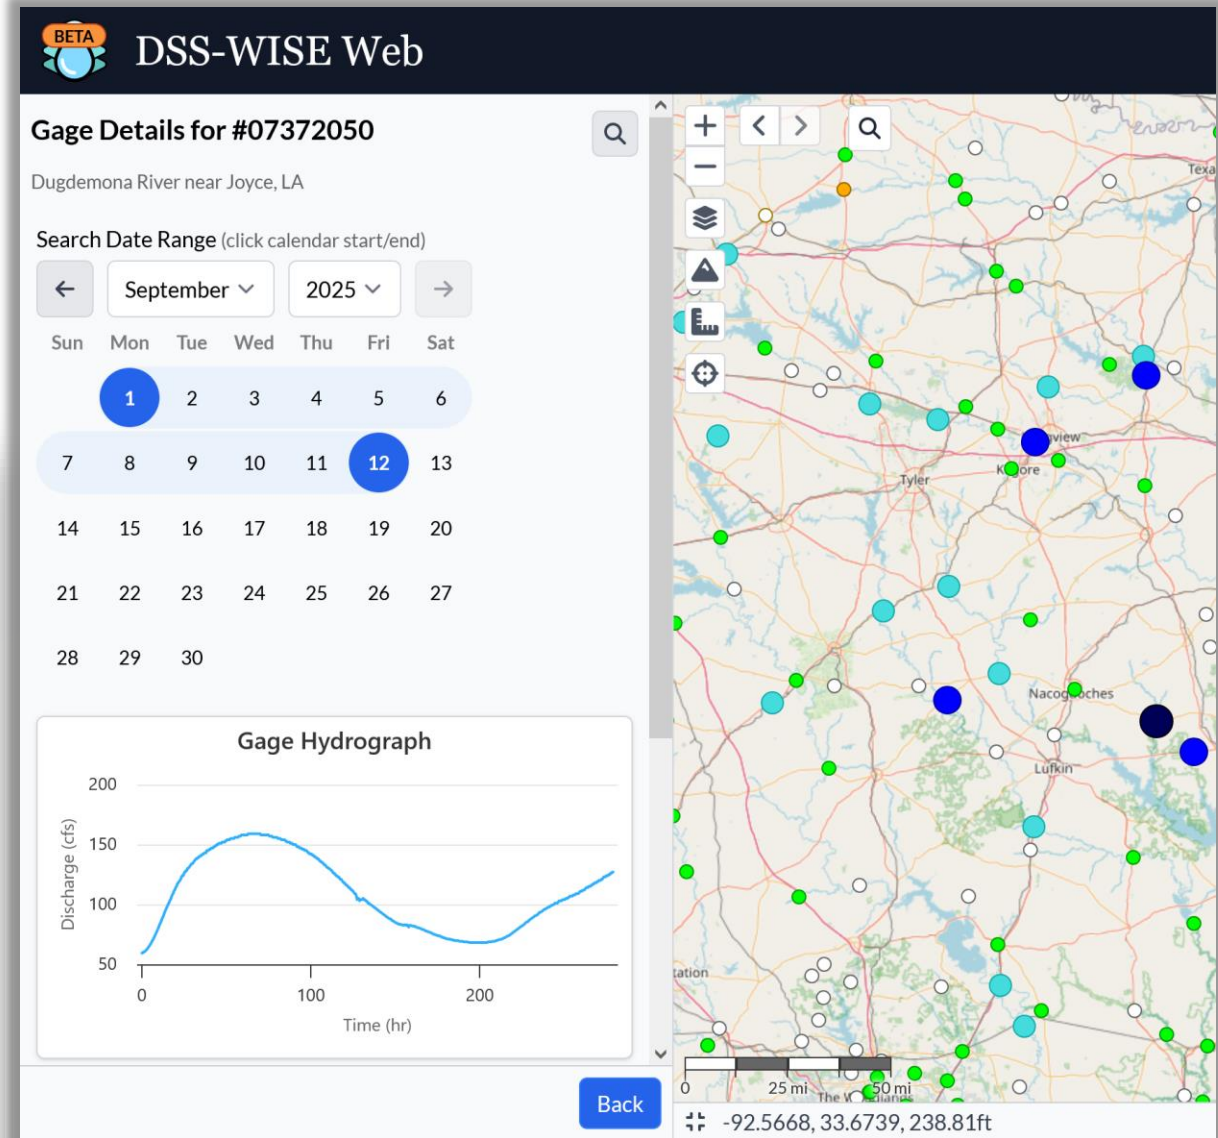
BETA

DSS-WISE Web

Gage Details for #07372050

Dugdemona River near Joyce, LA

Search Date Range (click calendar start/end)

September 2025

| Sun | Mon | Tue | Wed | Thu | Fri | Sat |
|---|---|---|---|---|---|---|
| | 1 | 2 | 3 | 4 | 5 | 6 |
| 7 | 8 | 9 | 10 | 11 | 12 | 13 |
| 14 | 15 | 16 | 17 | 18 | 19 | 20 |
| 21 | 22 | 23 | 24 | 25 | 26 | 27 |
| 28 | 29 | 30 | | | | |

Gage Hydrograph

200
150
100
50
Discharge (cfs)
0
100
200
Time (hr)

Back

Texa
Tyler
Kilgore
Nacogdoches
Lufkin
ation
0
25 mi
50 mi

-92.5668, 33.6739, 238.81ft